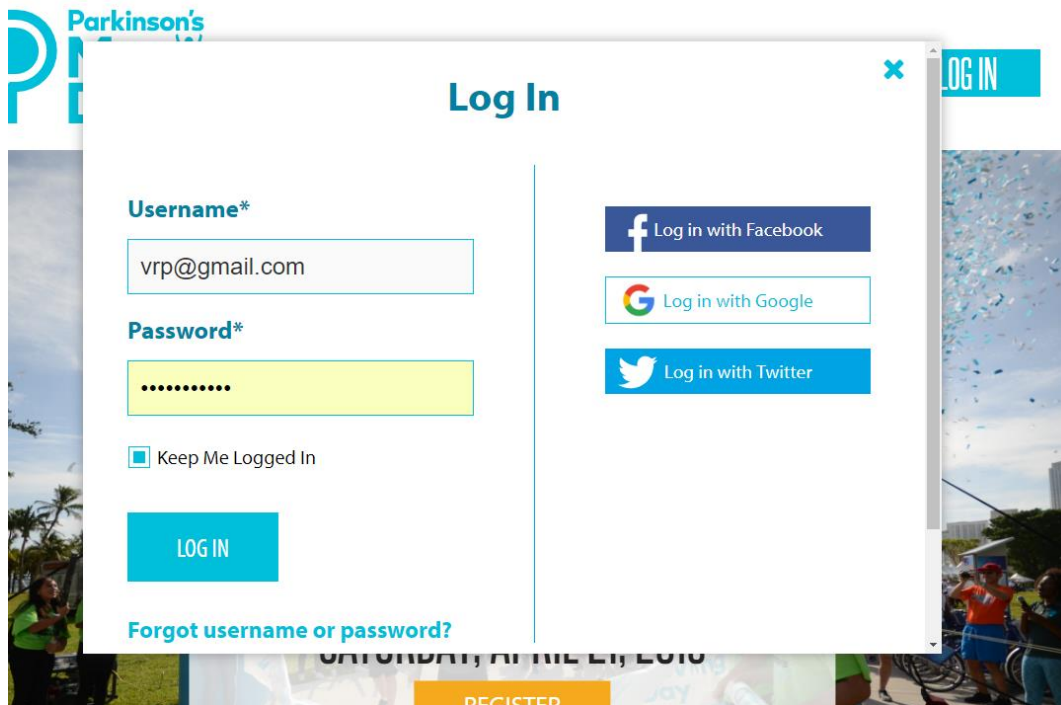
Parkinson's

LOG IN

Log In

Username*

vrp@gmail.com

Password*

•••••••••••

Keep Me Logged In

LOG IN

Forgot username or password?

Log in with Facebook

Log in with Google

Log in with Twitter

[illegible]

REGISTER